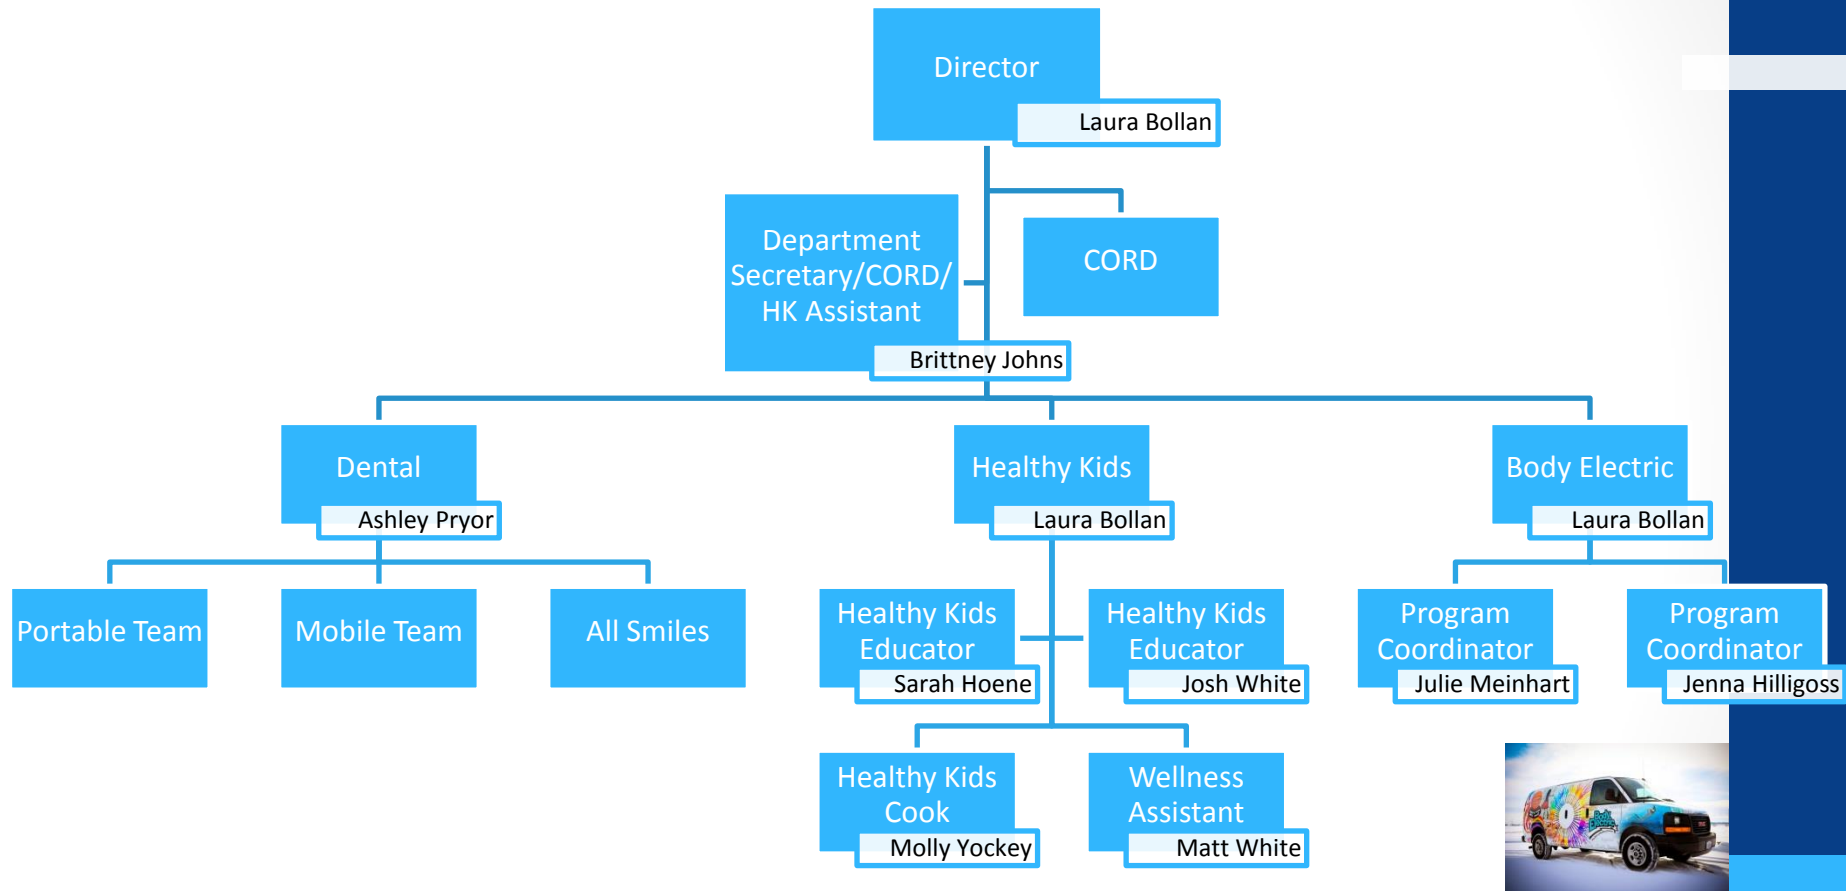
Director
Laura Bollan

Department Secretary/CORD/ HK Assistant
Brittney Johns

CORD

Dental
Ashley Pryor

Healthy Kids
Laura Bollan

Body Electric
Laura Bollan

Portable Team

Mobile Team

All Smiles

Healthy Kids Educator
Sarah Hoene

Healthy Kids Educator
Josh White

Program Coordinator
Julie Meinhart

Program Coordinator
Jenna Hilligoss

Healthy Kids Cook
Molly Yockey

Wellness Assistant
Matt White